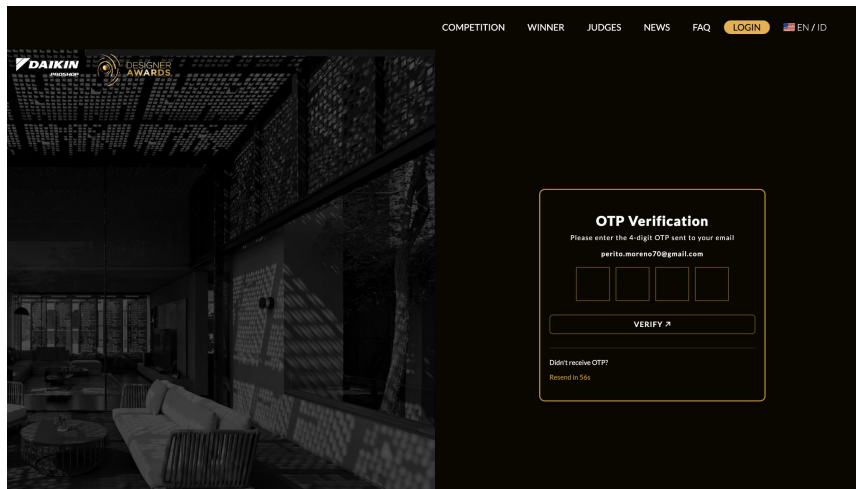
COMPETITION WINNER JUDGES NEWS FAQ LOGIN EN / ID

DAIKIN PROSHOP

DESIGNER AWARDS

OTP Verification

Please enter the 4-digit OTP sent to your email

perito.moreno70@gmail.com

VERIFY ↗

Didn't receive OTP?

Resend in 56s